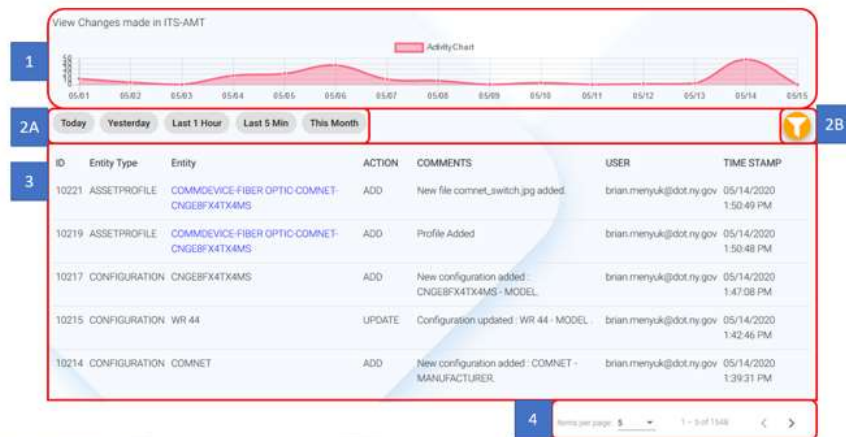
View Changes made in ITS-AMT

1

Activity Chart

05/01 05/02 05/03 05/04 05/05 05/06 05/07 05/08 05/09 05/10 05/11 05/12 05/13 05/14 05/15

2A

Today Yesterday Last 1 Hour Last 5 Min This Month

2B

3

| ID | Entity Type | Entity | ACTION | COMMENTS | USER | TIME STAMP |
|---|---|---|---|---|---|---|
| 10221 | ASSETPROFILE | COMMDEVICE-FIBER OPTIC-COMNET-CNGE8FX4TX4MS | ADD | New file comnet_switch.jpg added. | brian.menyuk@dot.ny.gov | 05/14/2020 1:50:49 PM |
| 10219 | ASSETPROFILE | COMMDEVICE-FIBER OPTIC-COMNET-CNGE8FX4TX4MS | ADD | Profile Added | brian.menyuk@dot.ny.gov | 05/14/2020 1:50:48 PM |
| 10217 | CONFIGURATION | CNGE8FX4TX4MS | ADD | New configuration added : CNGE8FX4TX4MS - MODEL. | brian.menyuk@dot.ny.gov | 05/14/2020 1:47:08 PM |
| 10215 | CONFIGURATION | WR 44 | UPDATE | Configuration updated : WR 44 - MODEL. | brian.menyuk@dot.ny.gov | 05/14/2020 1:42:46 PM |
| 10214 | CONFIGURATION | COMNET | ADD | New configuration added : COMNET - MANUFACTURER. | brian.menyuk@dot.ny.gov | 05/14/2020 1:39:31 PM |

4

Items per page: 5 1 – 5 of 1546